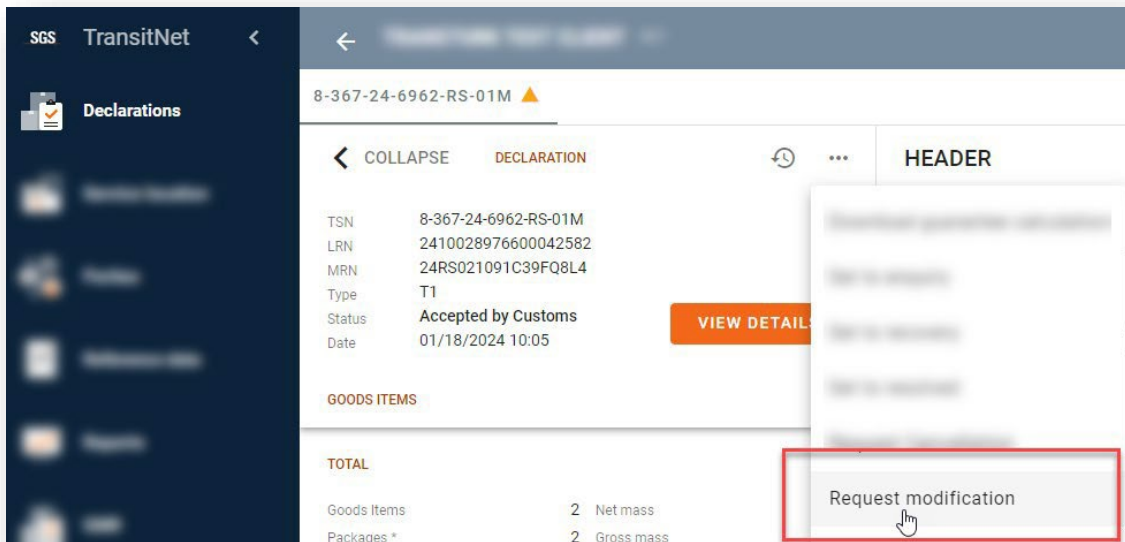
SGS TransitNet

Declarations

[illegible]

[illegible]

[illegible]

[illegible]

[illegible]

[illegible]

8-367-24-6962-RS-01M

COLLAPSE DECLARATION

HEADER

| TSN | 8-367-24-6962-RS-01M |
|---|---|
| LRN | 2410028976600042582 |
| MRN | 24RS021091C39FQ8L4 |
| Type | T1 |
| Status | Accepted by Customs |
| Date | 01/18/2024 10:05 |

VIEW DETAILS

GOODS ITEMS

TOTAL

| Goods Items | 2 | Net mass |
|---|---|---|
| Packages * | 2 | Gross mass |

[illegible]

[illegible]

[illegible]

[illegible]

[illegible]

Request modification